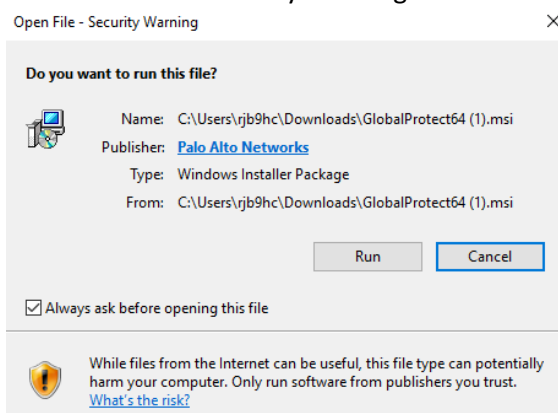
Open File - Security Warning

Do you want to run this file?

Name: C:\Users\rjb9hc\Downloads\GlobalProtect64 (1).msi
Publisher: Palo Alto Networks
Type: Windows Installer Package
From: C:\Users\rjb9hc\Downloads\GlobalProtect64 (1).msi

Run
Cancel

☑ Always ask before opening this file

While files from the Internet can be useful, this file type can potentially harm your computer. Only run software from publishers you trust. What's the risk?